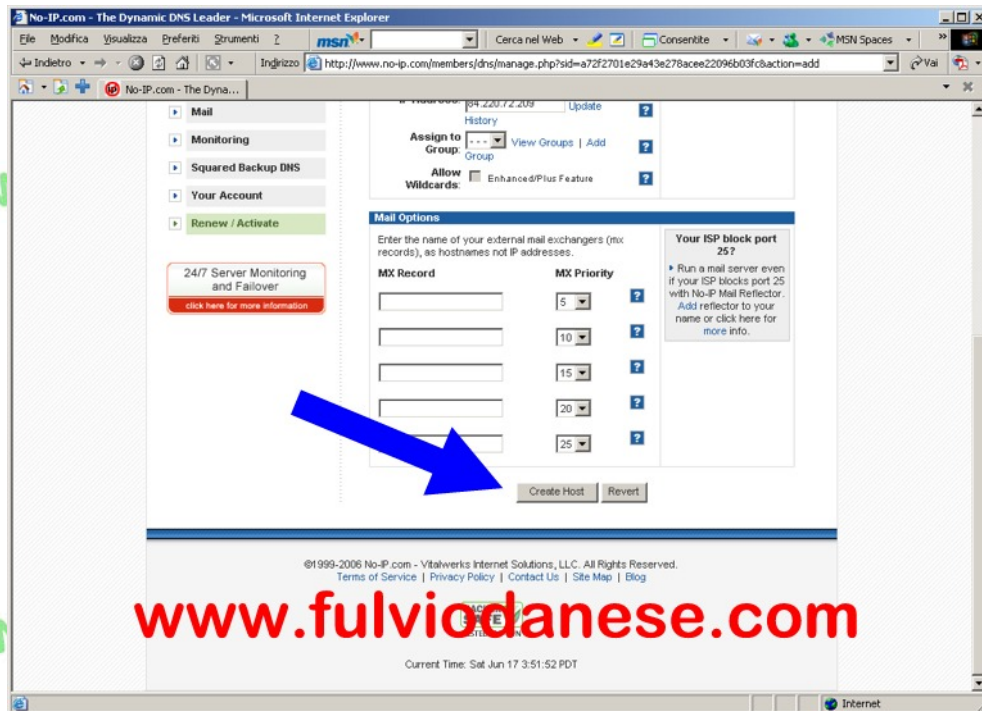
No-IP.com - The Dynamic DNS Leader - Microsoft Internet Explorer

File Modifica Visualizza Preferiti Strumenti ?

msn Cerca nel Web Consentite MSN Spaces

Indietro Indirizzo http://www.no-ip.com/members/dns/manage.php?sid=a72f2701e29a43e278acee22096b03fc&action=add Vai

No-IP.com - The Dyna...

Mail

Monitoring

Squared Backup DNS

Your Account

Renew / Activate

24/7 Server Monitoring and Failover

click here for more information

64.220.72.209 Update History

Assign to Group: - - - View Groups | Add Group

Allow Wildcards: Enhanced/Plus Feature

Mail Options

Enter the name of your external mail exchangers (mx records), as hostnames not IP addresses.

MX Record

MX Priority

5

10

15

20

25

Your ISP block port 25?

Run a mail server even if your ISP blocks port 25 with No-IP Mail Reflector. Add reflector to your name or click here for more info.

Create Host Revert

©1999-2006 No-IP.com - Vitalwerks Internet Solutions, LLC. All Rights Reserved.
Terms of Service | Privacy Policy | Contact Us | Site Map | Blog

www.fulviodanese.com

Current Time: Sat Jun 17 3:51:52 PDT

Internet